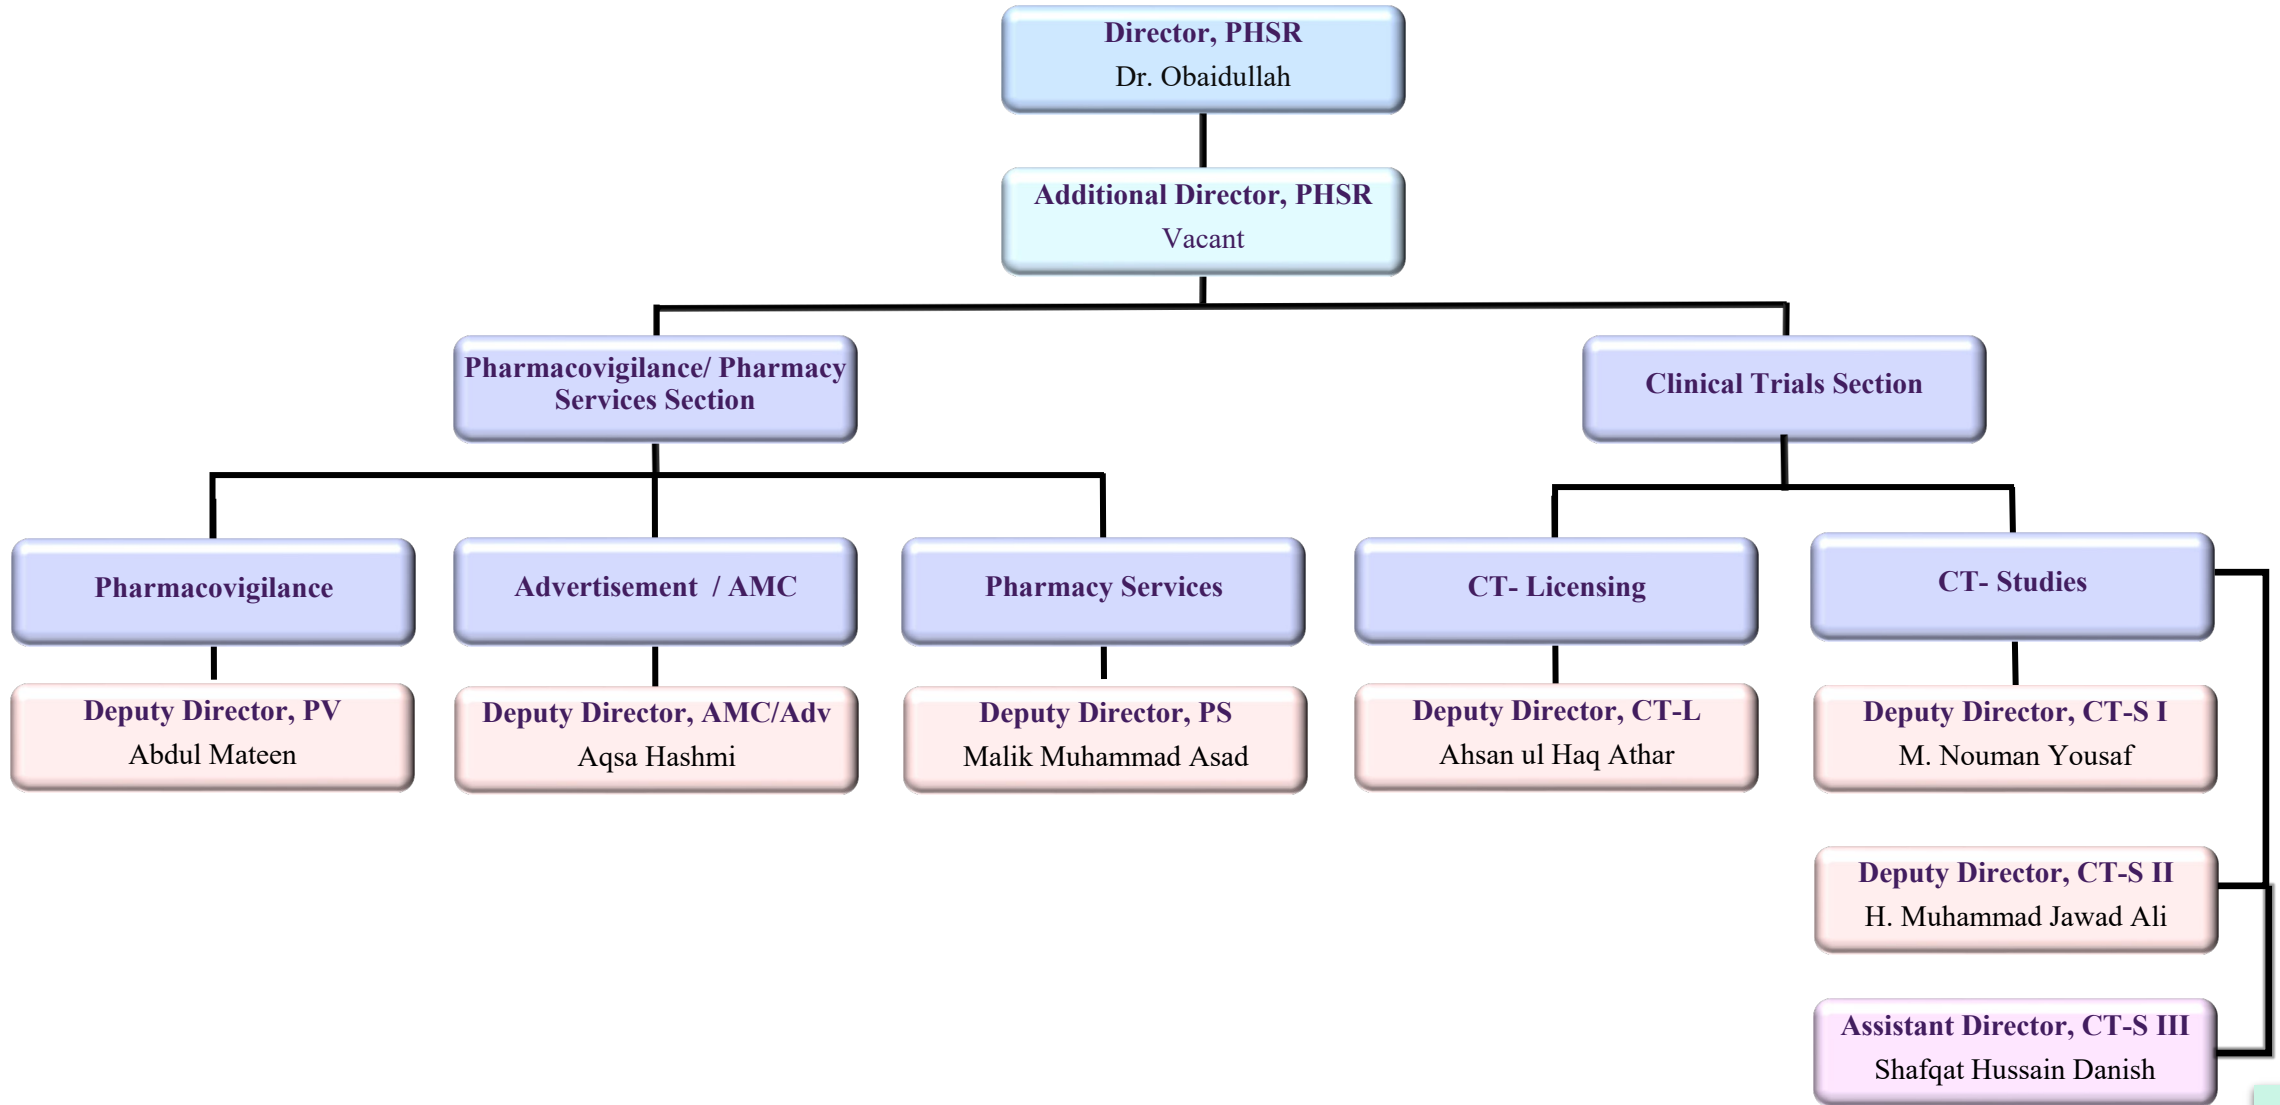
Director, PHSR
Dr. Obaidullah

Additional Director, PHSR
Vacant

Pharmacovigilance/ Pharmacy Services Section

Clinical Trials Section

Pharmacovigilance

Advertisement / AMC

Pharmacy Services

CT- Licensing

CT- Studies

Deputy Director, PV
Abdul Mateen

Deputy Director, AMC/Adv
Aqsa Hashmi

Deputy Director, PS
Malik Muhammad Asad

Deputy Director, CT-L
Ahsan ul Haq Athar

Deputy Director, CT-S I
M. Nouman Yousaf

Deputy Director, CT-S II
H. Muhammad Jawad Ali

Assistant Director, CT-S III
Shafqat Hussain Danish